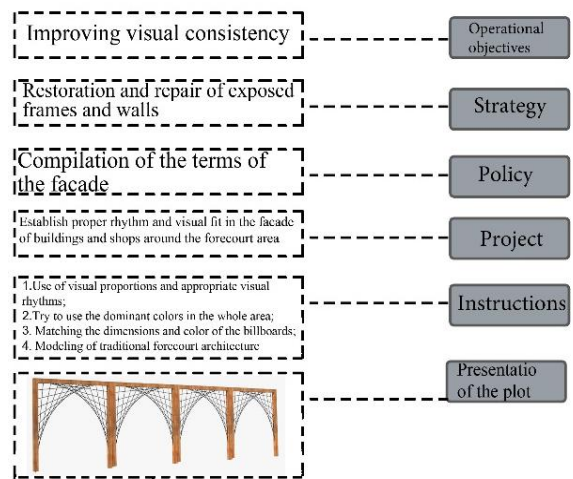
Improving visual consistency

Operational objectives

Restoration and repair of exposed frames and walls

Strategy

Compilation of the terms of the facade

Policy

Establish proper rhythm and visual fit in the facade of buildings and shops around the forecourt area

Project

1.Use of visual proportions and appropriate visual rhythms;
2.Try to use the dominant colors in the whole area;
3. Matching the dimensions and color of the billboards;
4. Modeling of traditional forecourt architecture

Instructions

Presentatio of the plot